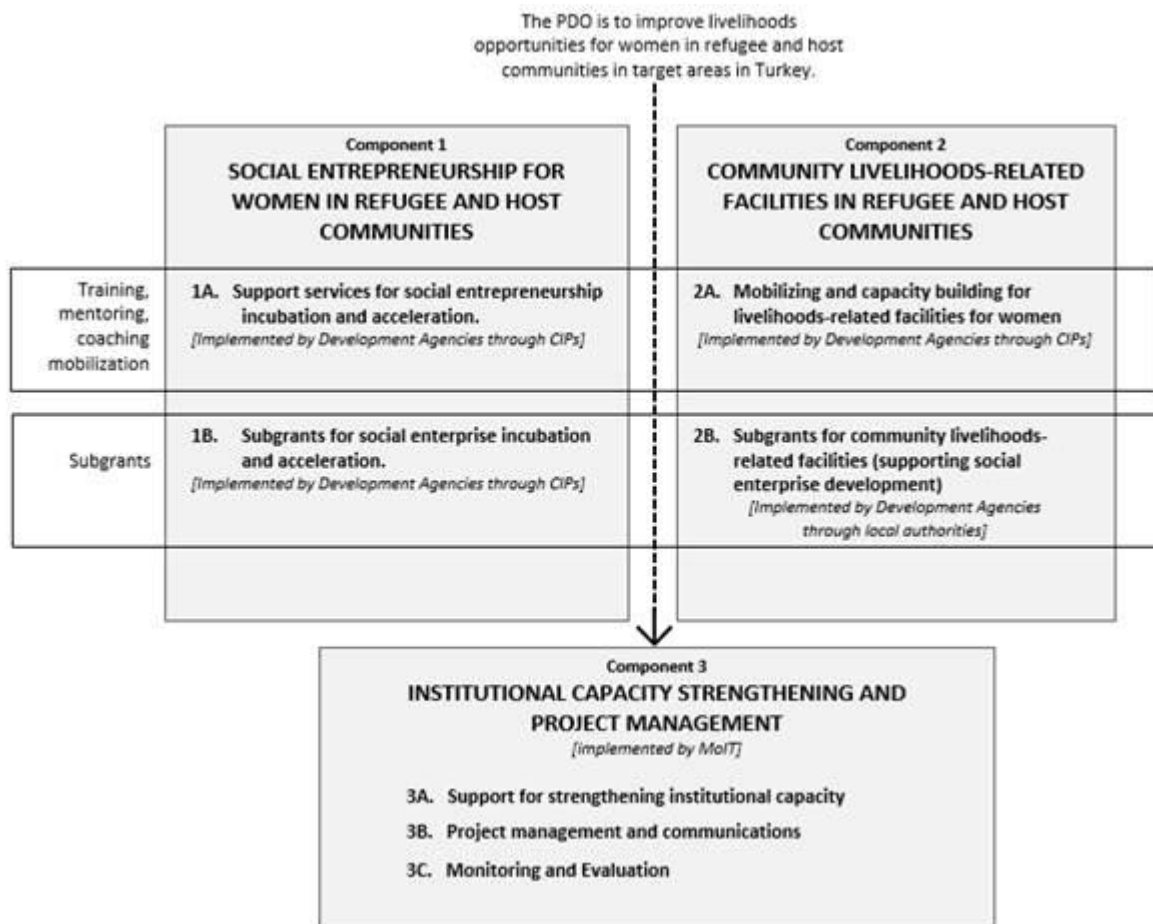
The PDO is to improve livelihoods opportunities for women in refugee and host communities in target areas in Turkey.

Component 1
SOCIAL ENTREPRENEURSHIP FOR WOMEN IN REFUGEE AND HOST COMMUNITIES

Component 2
COMMUNITY LIVELIHOODS-RELATED FACILITIES IN REFUGEE AND HOST COMMUNITIES

Training, mentoring, coaching mobilization

1A. Support services for social entrepreneurship incubation and acceleration.
[Implemented by Development Agencies through CIPs]

2A. Mobilizing and capacity building for livelihoods-related facilities for women
[Implemented by Development Agencies through CIPs]

Subgrants

1B. Subgrants for social enterprise incubation and acceleration.
[Implemented by Development Agencies through CIPs]

2B. Subgrants for community livelihoods-related facilities (supporting social enterprise development)
[Implemented by Development Agencies through local authorities]

Component 3
INSTITUTIONAL CAPACITY STRENGTHENING AND PROJECT MANAGEMENT
[implemented by MoIT]

3A. Support for strengthening institutional capacity
3B. Project management and communications
3C. Monitoring and Evaluation